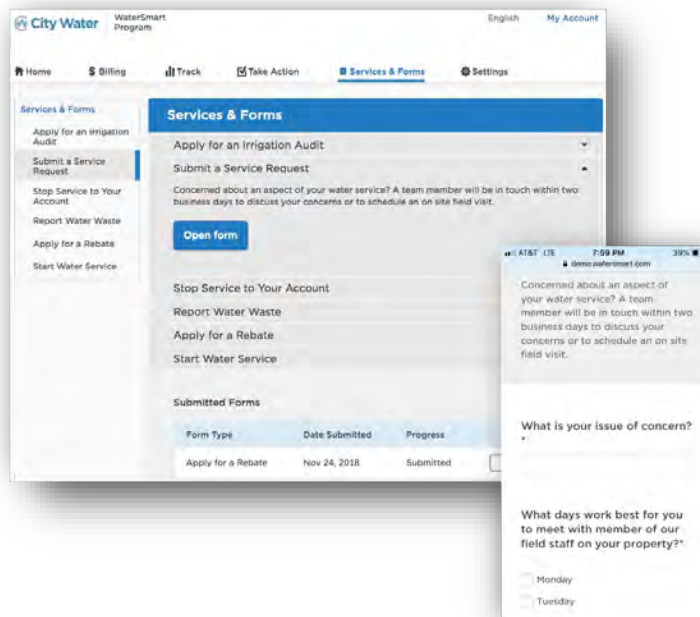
City Water WaterSmart Program

English My Account

Home $ Billing Track Take Action Services & Forms Settings

Services & Forms

Apply for an Irrigation Audit

Submit a Service Request

Stop Service to Your Account

Report Water Waste

Apply for a Rebate

Start Water Service

Services & Forms

Apply for an Irrigation Audit

Submit a Service Request

Concerned about an aspect of your water service? A team member will be in touch within two business days to discuss your concerns or to schedule an on site field visit.

Open form

Stop Service to Your Account

Report Water Waste

Apply for a Rebate

Start Water Service

Submitted Forms

| Form Type | Date Submitted | Progress |
|---|---|---|
| Apply for a Rebate | Nov 24, 2018 | Submitted |

AT&T LTE 7:59 PM 39%

demo.watersmart.com

Concerned about an aspect of your water service? A team member will be in touch within two business days to discuss your concerns or to schedule an on site field visit.

What is your issue of concern? *

What days work best for you to meet with member of our field staff on your property?*

Monday

Tuesday